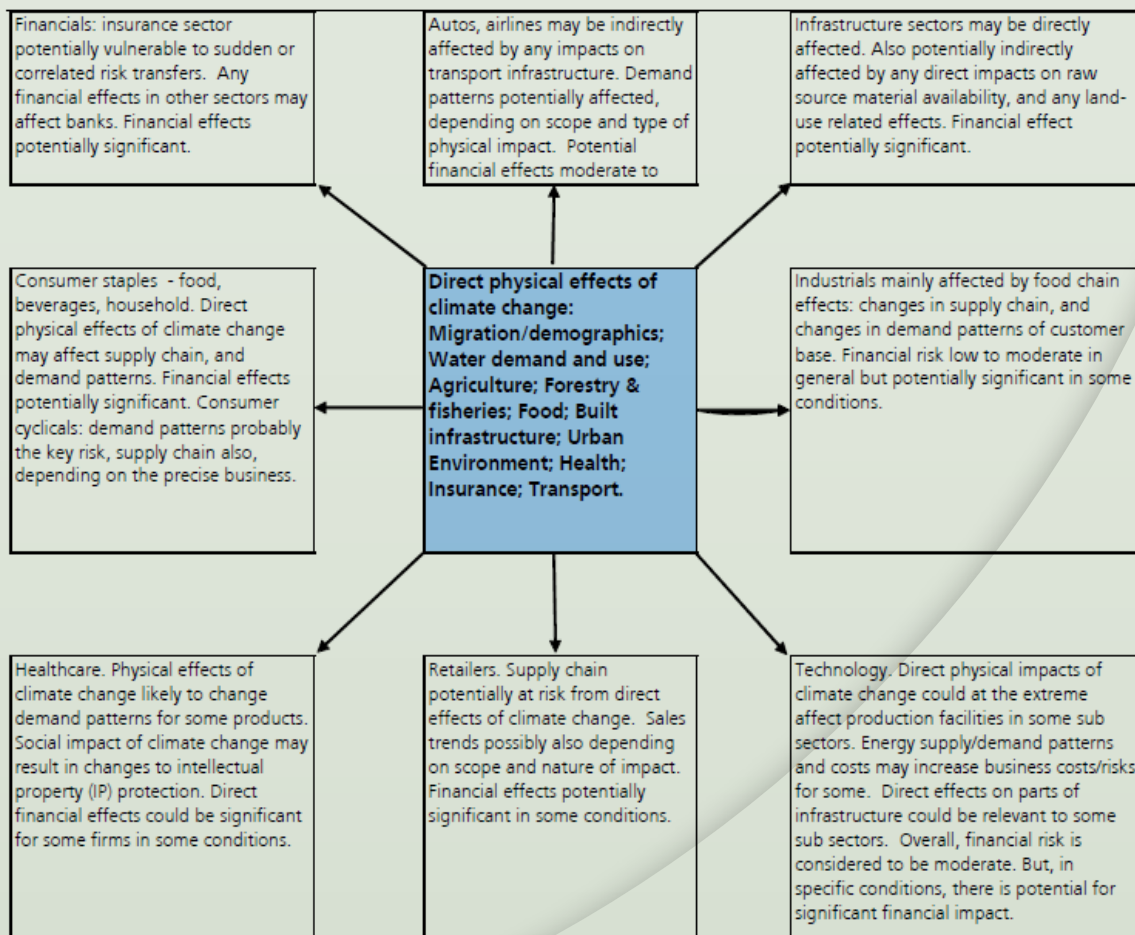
Financials: insurance sector potentially vulnerable to sudden or correlated risk transfers. Any financial effects in other sectors may affect banks. Financial effects potentially significant.

Autos, airlines may be indirectly affected by any impacts on transport infrastructure. Demand patterns potentially affected, depending on scope and type of physical impact. Potential financial effects moderate to

Infrastructure sectors may be directly affected. Also potentially indirectly affected by any direct impacts on raw source material availability, and any land-use related effects. Financial effect potentially significant.

Consumer staples - food, beverages, household. Direct physical effects of climate change may affect supply chain, and demand patterns. Financial effects potentially significant. Consumer cyclicals: demand patterns probably the key risk, supply chain also, depending on the precise business.

**Direct physical effects of climate change: Migration/demographics; Water demand and use; Agriculture; Forestry & fisheries; Food; Built infrastructure; Urban Environment; Health; Insurance; Transport.**

Industrials mainly affected by food chain effects: changes in supply chain, and changes in demand patterns of customer base. Financial risk low to moderate in general but potentially significant in some conditions.

Healthcare. Physical effects of climate change likely to change demand patterns for some products. Social impact of climate change may result in changes to intellectual property (IP) protection. Direct financial effects could be significant for some firms in some conditions.

Retailers. Supply chain potentially at risk from direct effects of climate change. Sales trends possibly also depending on scope and nature of impact. Financial effects potentially significant in some conditions.

Technology. Direct physical impacts of climate change could at the extreme affect production facilities in some sub sectors. Energy supply/demand patterns and costs may increase business costs/risks for some. Direct effects on parts of infrastructure could be relevant to some sub sectors. Overall, financial risk is considered to be moderate. But, in specific conditions, there is potential for significant financial impact.